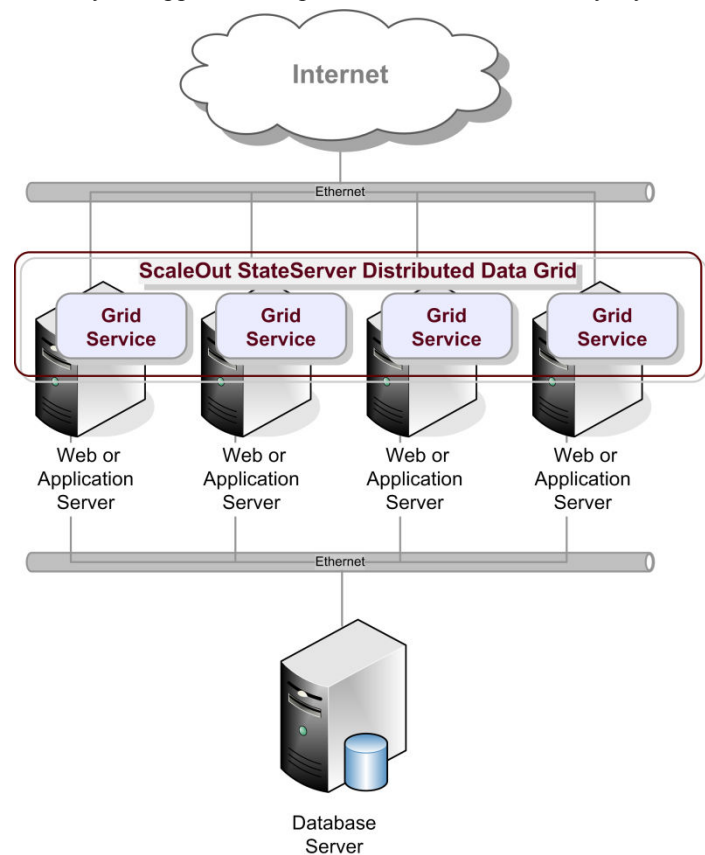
Internet

Ethernet

ScaleOut StateServer Distributed Data Grid

Grid Service

Grid Service

Grid Service

Grid Service

Web or Application Server

Web or Application Server

Web or Application Server

Web or Application Server

Ethernet

Database Server